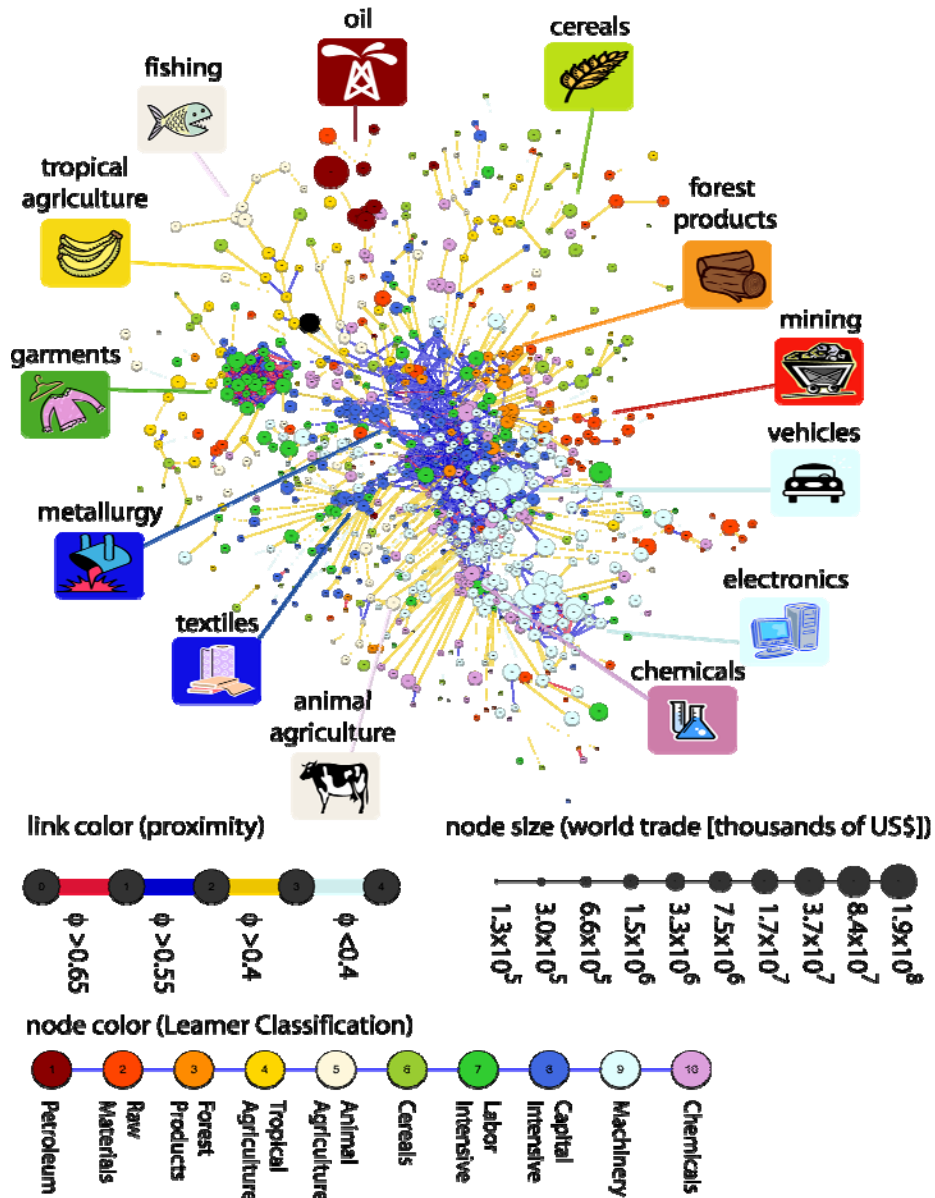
oil

cereals

fishing

tropical agriculture

forest products

mining

garments

vehicles

metallurgy

electronics

textiles

chemicals

animal agriculture

link color (proximity)

0 1 2 3 4

$\phi > 0.65$

$\phi > 0.55$

$\phi > 0.4$

$\phi < 0.4$

node size (world trade [thousands of US$])

$1.3x10^5$

$3.0x10^5$

$6.6x10^5$

$1.5x10^6$

$3.3x10^6$

$7.5x10^6$

$1.7x10^7$

$3.7x10^7$

$8.4x10^7$

$1.9x10^8$

node color (Leamer Classification)

1 Petroleum

2 Raw Materials

3 Forest Products

4 Tropical Agriculture

5 Animal Agriculture

6 Cereals

7 Labor Intensive

8 Capital Intensive

9 Machinery

10 Chemicals